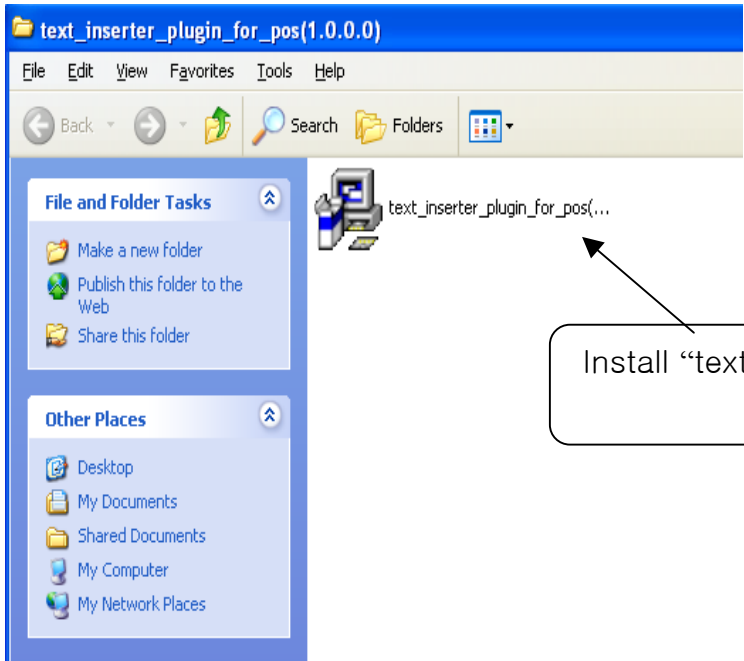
text_inserter_plugin_for_pos(1.0.0.0)

File Edit View Favorites Tools Help

Back Search Folders

File and Folder Tasks

Make a new folder

Publish this folder to the Web

Share this folder

Other Places

Desktop

My Documents

Shared Documents

My Computer

My Network Places

text_inserter_plugin_for_pos(...

Install “text